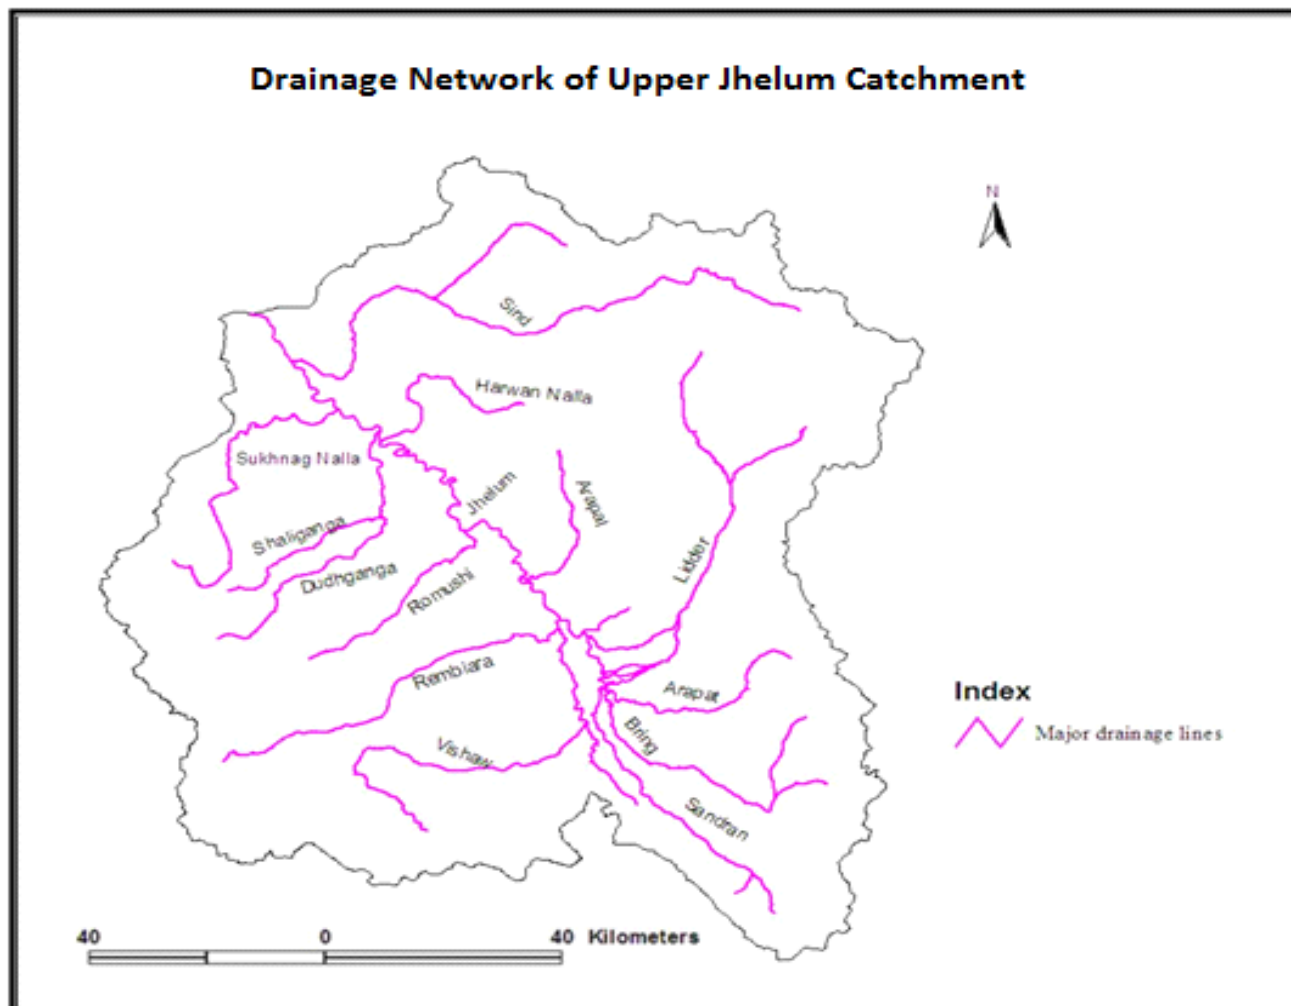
Drainage Network of Upper Jhelum Catchment

N

Sind
Harwan Nalla
Sukhnag Nalla
Jhelum
Arapal
Shaliganga
Dudhganga
Romushi
Lidder
Rembiara
Arapat
Bring
Vishaw
Sandran

Index
Major drainage lines

40 0 40 Kilometers